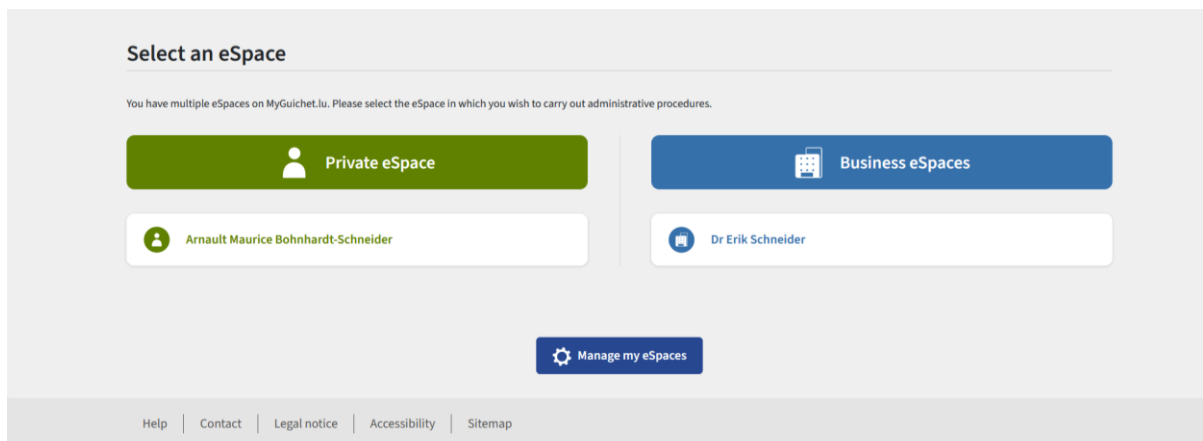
Select an eSpace

You have multiple eSpaces on MyGuichet.lu. Please select the eSpace in which you wish to carry out administrative procedures.

Private eSpace

Arnault Maurice Bohnhardt-Schneider

Business eSpaces

Dr Erik Schneider

Manage my eSpaces

Help | Contact | Legal notice | Accessibility | Sitemap